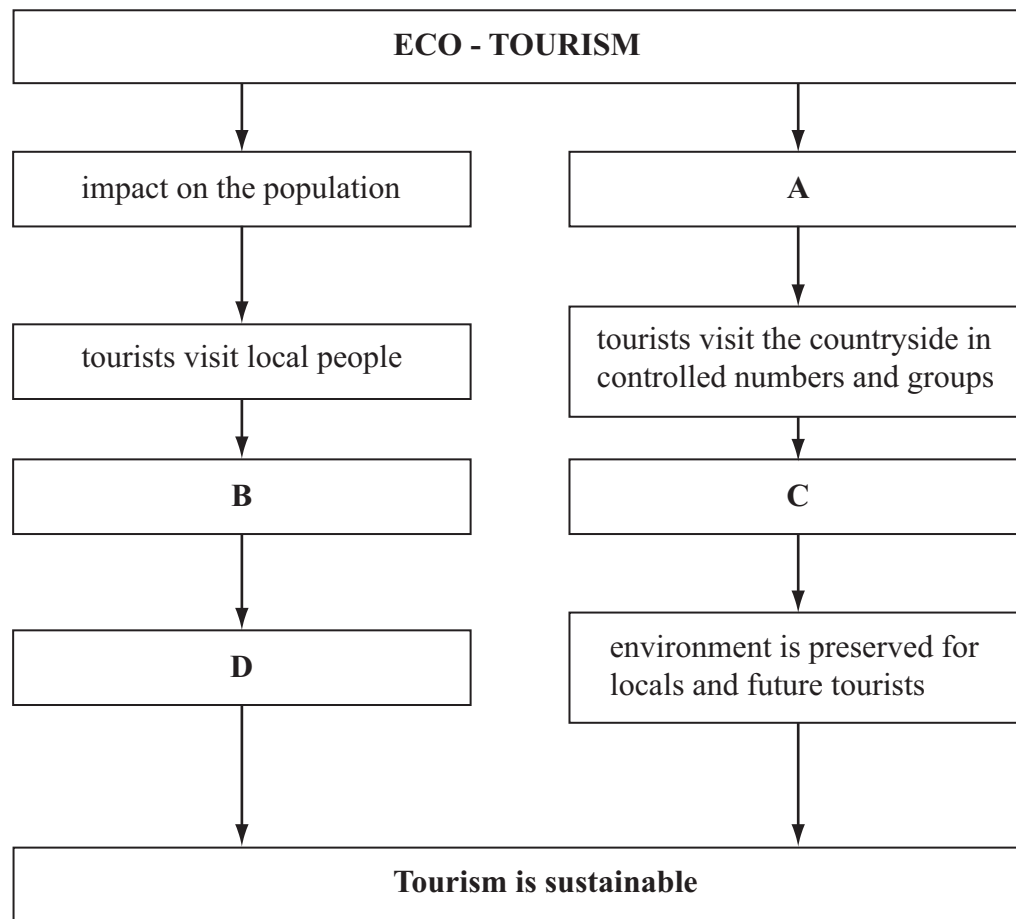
ECO - TOURISM

impact on the population

A

tourists visit local people

tourists visit the countryside in controlled numbers and groups

B

C

D

environment is preserved for locals and future tourists

Tourism is sustainable